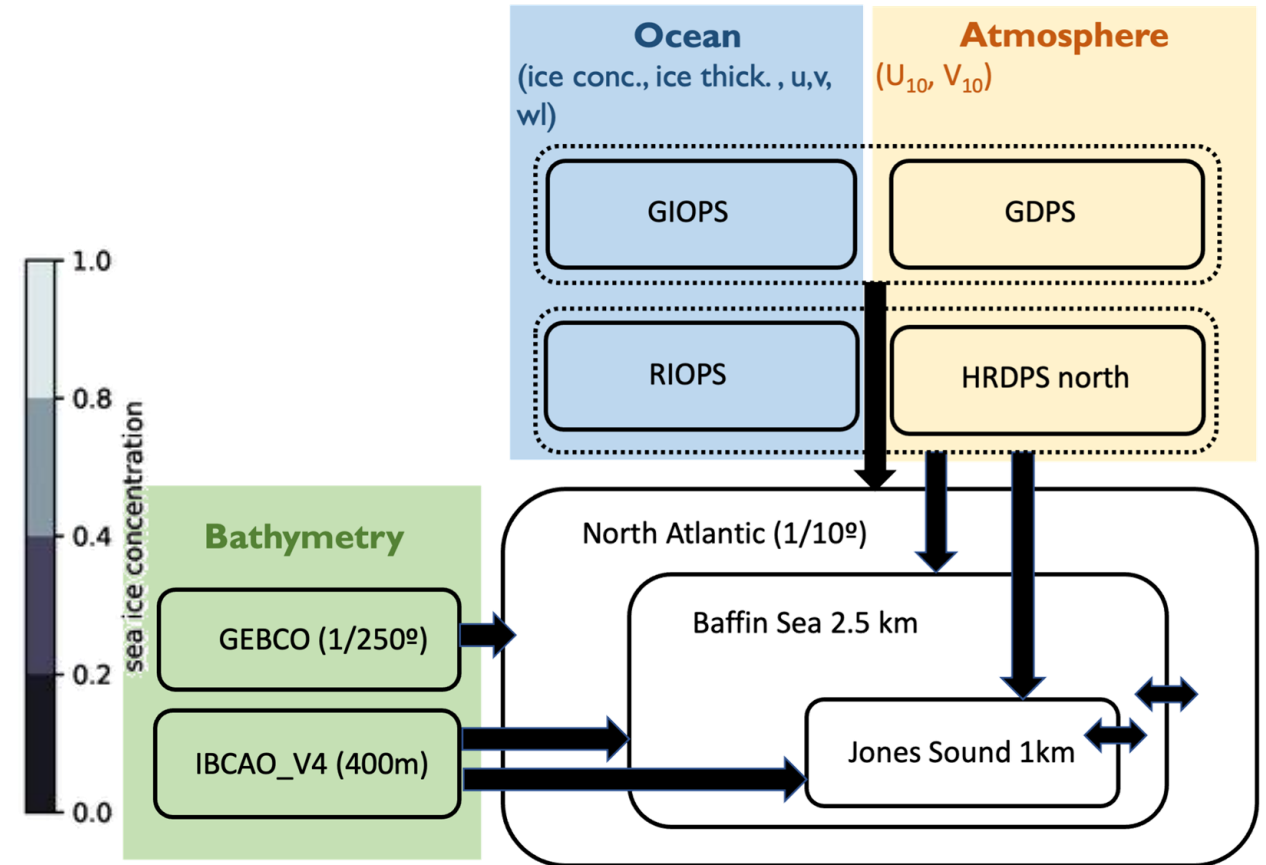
Ocean
(ice conc., ice thick. , u,v, wl)

Atmosphere
($U_{10}$, $V_{10}$)

GIOPS

GDPS

RIOPS

HRDPS north

1.0
0.8
0.4
0.2
0.0
sea ice concentration

Bathymetry

GEBCO (1/250º)

IBCAO_V4 (400m)

North Atlantic (1/10º)

Baffin Sea 2.5 km

Jones Sound 1km